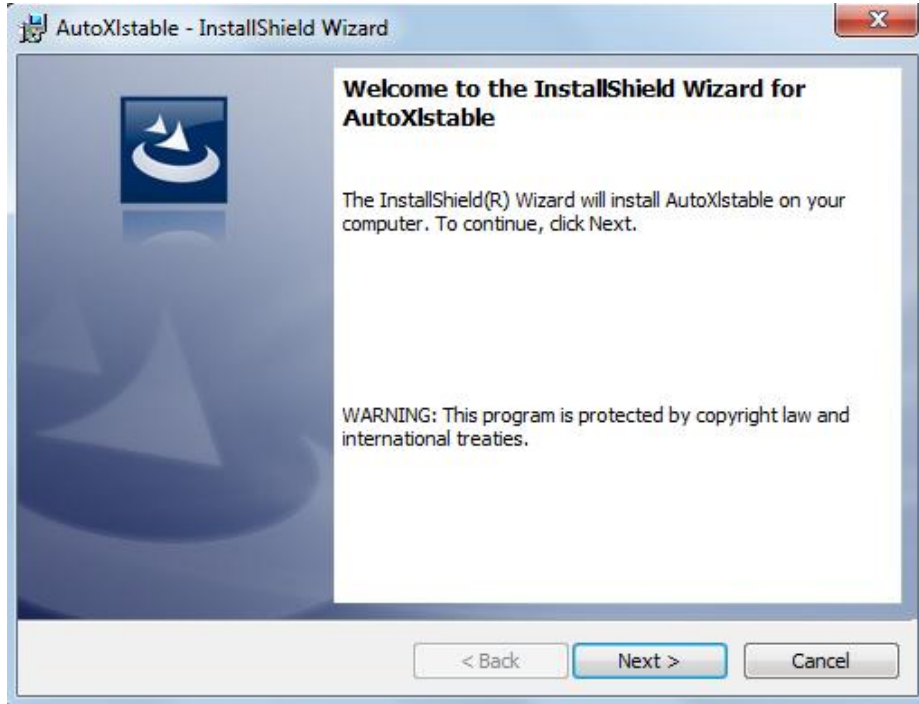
AutoXlstable - InstallShield Wizard

X

Welcome to the InstallShield Wizard for AutoXlstable

The InstallShield(R) Wizard will install AutoXlstable on your computer. To continue, click Next.

WARNING: This program is protected by copyright law and international treaties.

< Back

Next >

Cancel